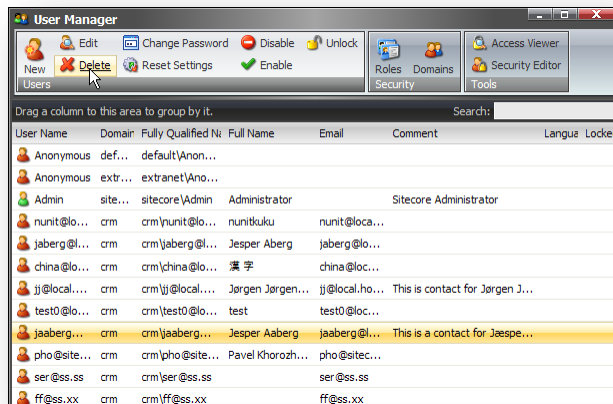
User Manager

Edit
Change Password
Disable
Unlock
New
Delete
Reset Settings
Enable
Users
Roles
Domains
Security
Access Viewer
Security Editor
Tools

Drag a column to this area to group by it.
Search:

| User Name | Domair | Fully Qualified Na | Full Name | Email | Comment | Langua | Locke |
|---|---|---|---|---|---|---|---|
| Anonymous | def... | default\Anon... | | | | | |
| Anonymous | extr... | extranet\Anon... | | | | | |
| Admin | site... | sitecore\Admin | Administrator | | Sitecore Administrator | | |
| nunit@lo... | crm | crm\nunit@lo... | nunitkuku | nunit@loca... | | | |
| jaberg@l... | crm | crm\jaberg@l... | Jesper Aberg | jaberg@loc... | | | |
| china@lo... | crm | crm\china@lo... | 漢字 | china@loc... | | | |
| jj@local.... | crm | crm\jj@local.... | Jørgen Jørgen... | jj@local.ho... | This is contact for Jørgen J... | | |
| test0@lo... | crm | crm\test0@lo... | test | test0@loc... | | | |
| jaaberg... | crm | crm\jaaberg... | Jesper Aaberg | jaaberg@l... | This is a contact for Jæspe... | | |
| pho@site... | crm | crm\pho@site... | Pavel Khorozh... | pho@sitec... | | | |
| ser@ss.ss | crm | crm\ser@ss.ss | | ser@ss.ss | | | |
| ff@ss.xx | crm | crm\ff@ss.xx | | ff@ss.xx | | | |